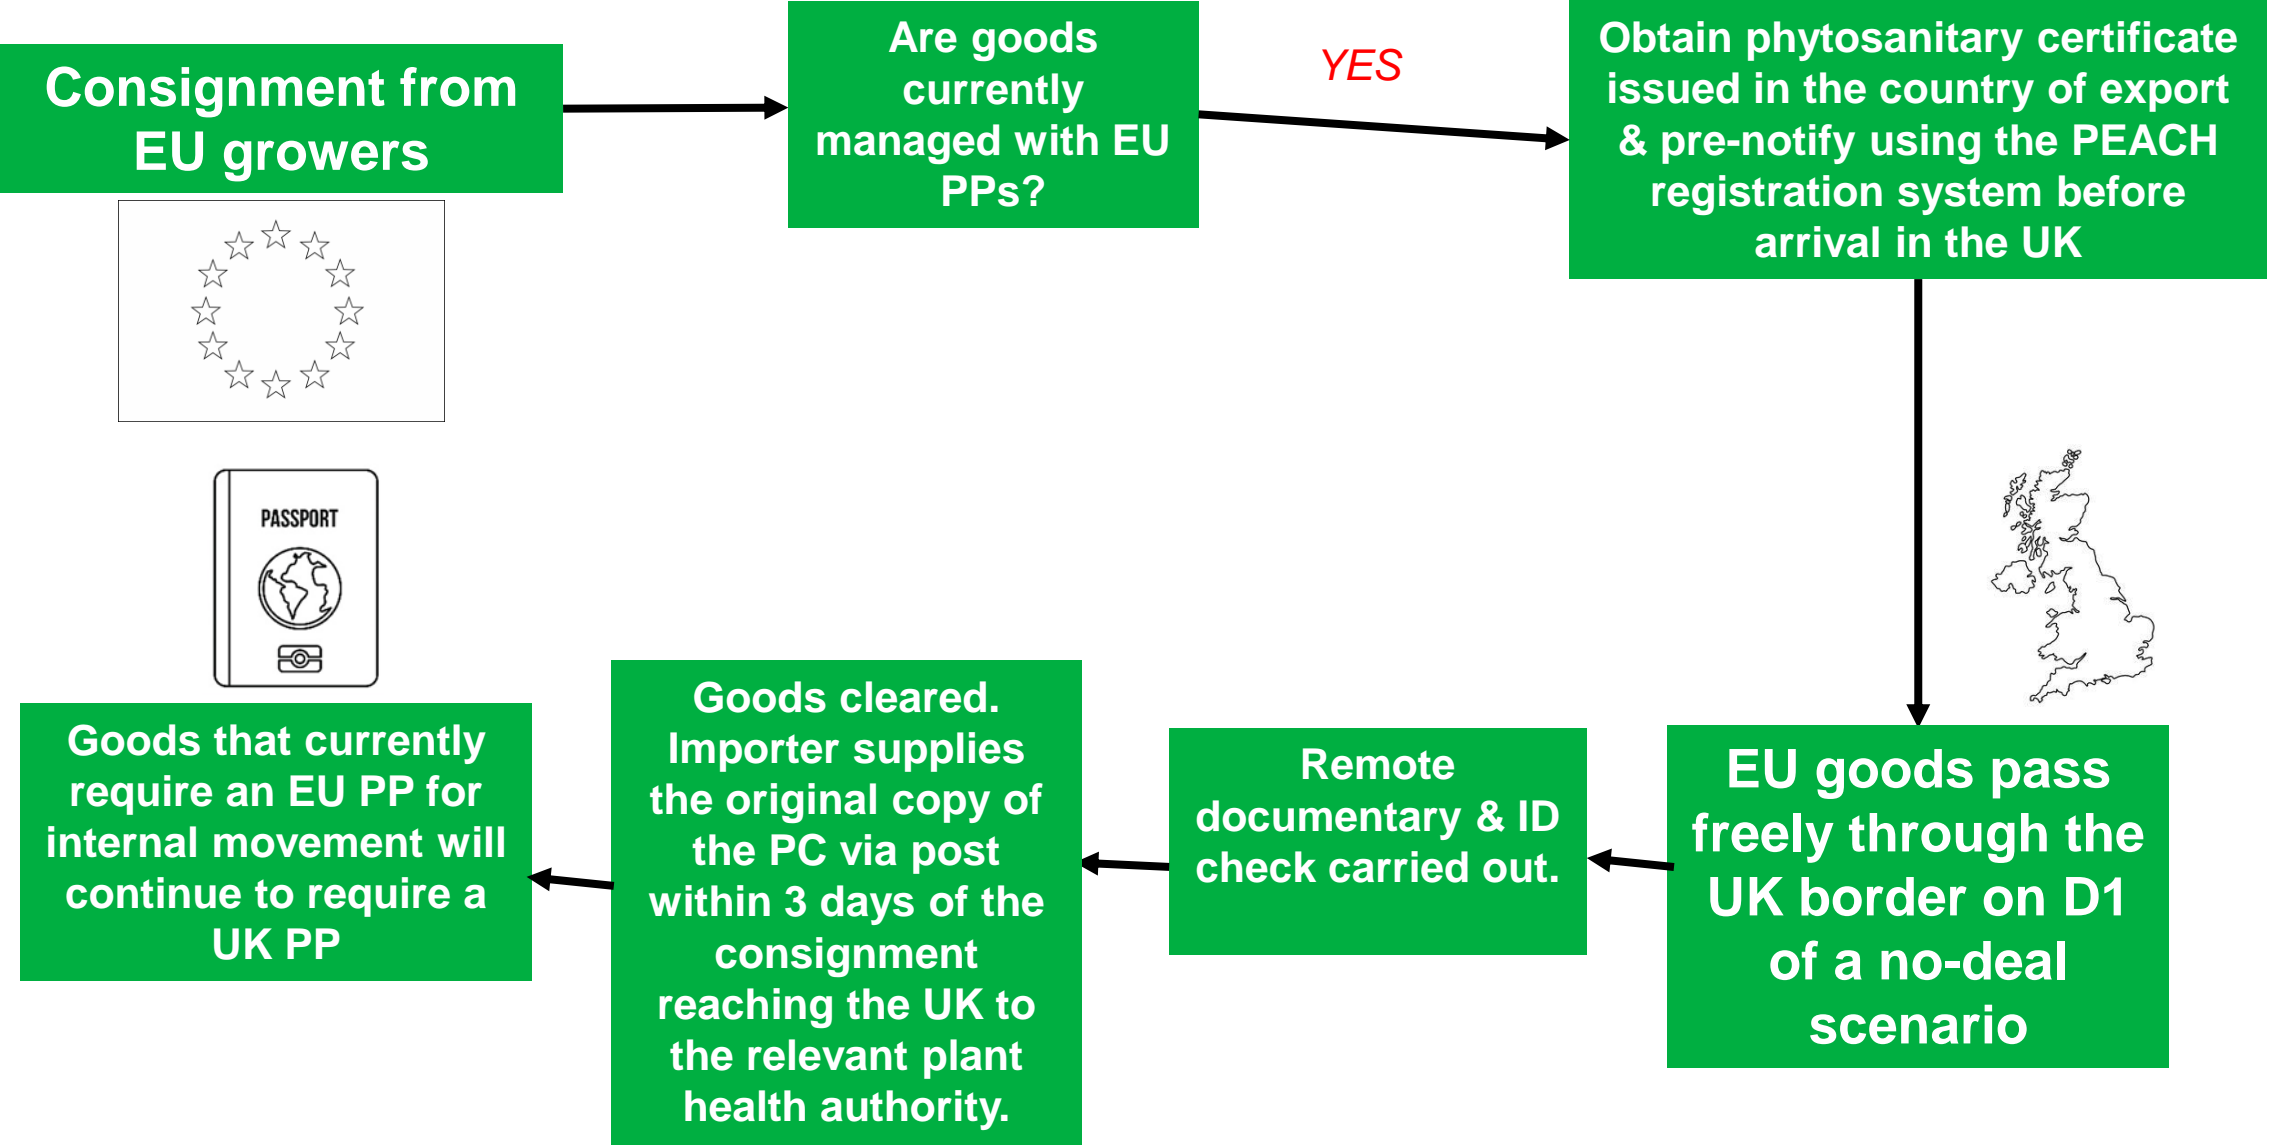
Consignment from EU growers

Are goods currently managed with EU PPs?

YES

Obtain phytosanitary certificate issued in the country of export & pre-notify using the PEACH registration system before arrival in the UK

PASSPORT

EU goods pass freely through the UK border on D1 of a no-deal scenario

Remote documentary & ID check carried out.

Goods cleared. Importer supplies the original copy of the PC via post within 3 days of the consignment reaching the UK to the relevant plant health authority.

Goods that currently require an EU PP for internal movement will continue to require a UK PP